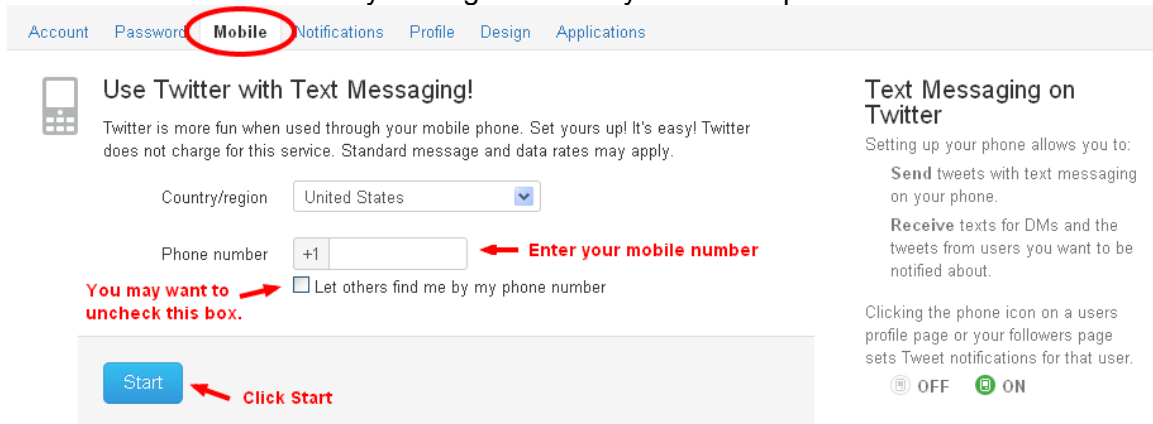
Account Password Mobile Notifications Profile Design Applications

Use Twitter with Text Messaging!

Twitter is more fun when used through your mobile phone. Set yours up! It's easy! Twitter does not charge for this service. Standard message and data rates may apply.

Country/region United States

Phone number +1

Enter your mobile number

You may want to uncheck this box.

Let others find me by my phone number

Start

Click Start

Text Messaging on Twitter

Setting up your phone allows you to:

Send tweets with text messaging on your phone.

Receive texts for DMs and the tweets from users you want to be notified about.

Clicking the phone icon on a users profile page or your followers page sets Tweet notifications for that user.

OFF ON